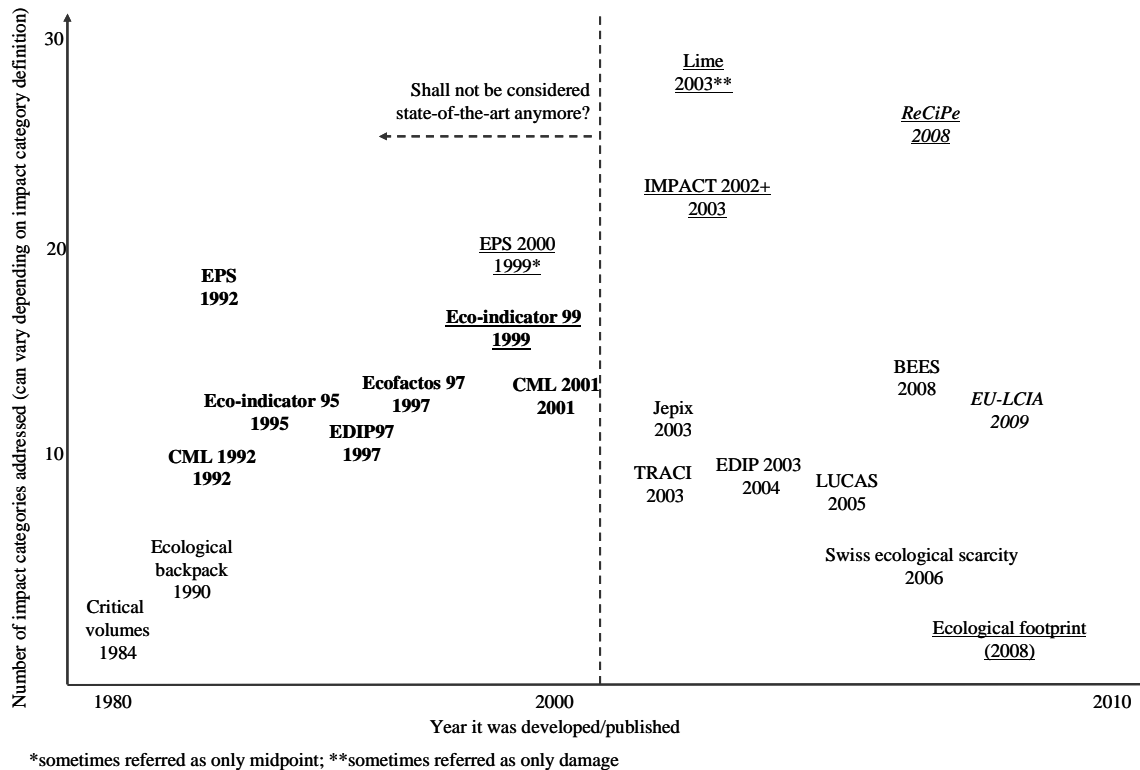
Number of impact categories addressed (can vary depending on impact category definition)

30

20

10

Shall not be considered state-of-the-art anymore?

Lime 2003**

ReCiPe 2008

IMPACT 2002+ 2003

EPS 2000 1999*

EPS 1992

Eco-indicator 99 1999

BEES 2008

Ecofactos 97 1997

CML 2001 2001

Eco-indicator 95 1995

Jepix 2003

EU-LCIA 2009

EDIP97 1997

CML 1992 1992

TRACI 2003

EDIP 2003 2004

LUCAS 2005

Ecological backpack 1990

Swiss ecological scarcity 2006

Critical volumes 1984

Ecological footprint (2008)

1980

2000

2010

Year it was developed/published

*sometimes referred as only midpoint; **sometimes referred as only damage